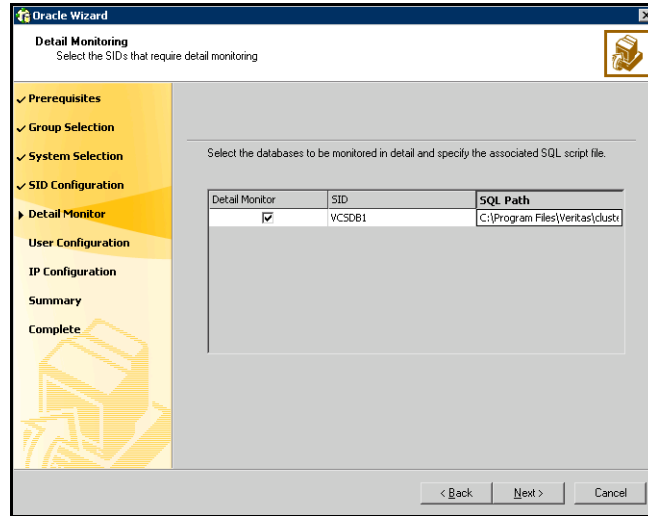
Oracle Wizard

Detail Monitoring
Select the SIDs that require detail monitoring

Prerequisites
Group Selection
System Selection
SID Configuration
Detail Monitor
User Configuration
IP Configuration
Summary
Complete

Select the databases to be monitored in detail and specify the associated SQL script file.

| Detail Monitor | SID | SQL Path |
|---|---|---|
| ☑ | VCSDB1 | C:\Program Files\Veritas\clust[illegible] |

< Back
Next >
Cancel